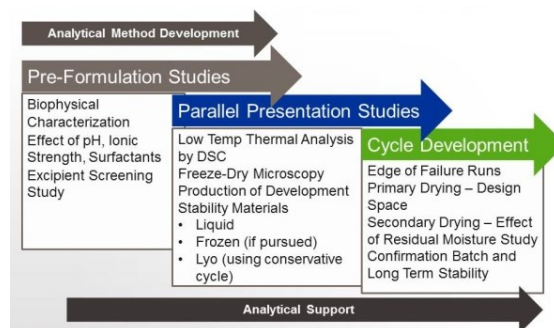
Analytical Method Development

Pre-Formulation Studies

Biophysical Characterization
Effect of pH, Ionic Strength, Surfactants
Excipient Screening Study

Parallel Presentation Studies

Low Temp Thermal Analysis by DSC
Freeze-Dry Microscopy
Production of Development Stability Materials
• Liquid
• Frozen (if pursued)
• Lyo (using conservative cycle)

Cycle Development

Edge of Failure Runs
Primary Drying – Design Space
Secondary Drying – Effect of Residual Moisture Study
Confirmation Batch and Long Term Stability

Analytical Support